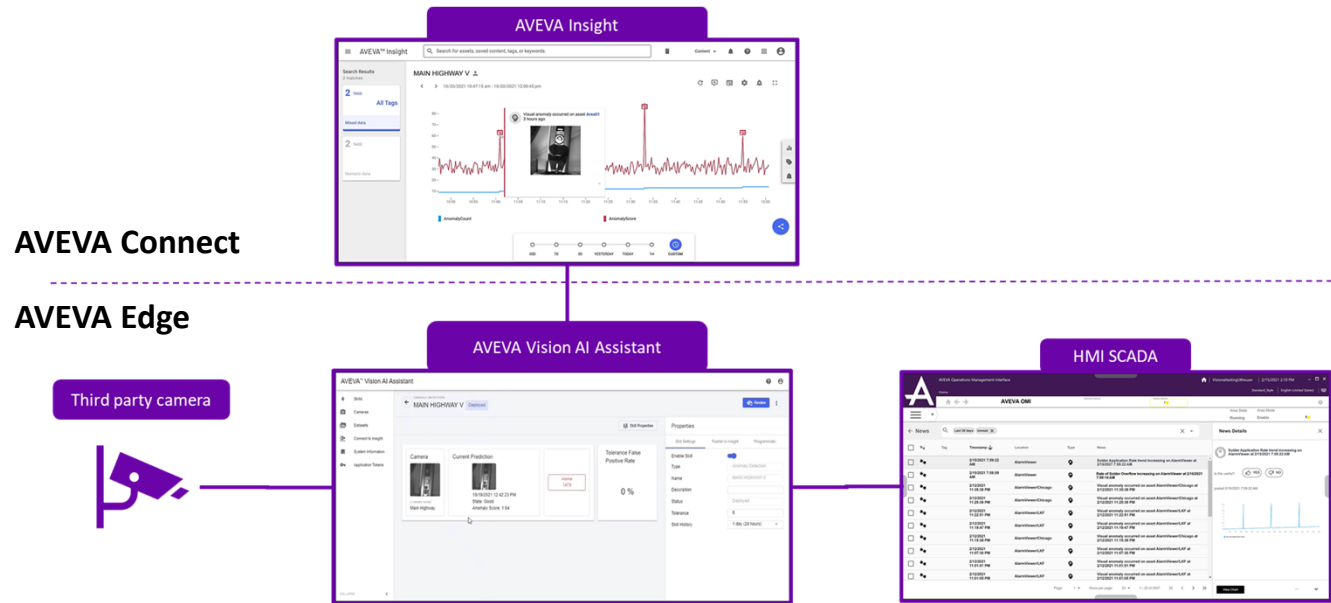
AVEVA Insight

AVEVA™ Insight
Search for assets, saved content, tags, or keywords.
Content

Search Results
2 matches
2 Tests
All Tags
2 Tests

MAIN HIGHWAY V
10/20/2021 10:47:15 am - 10/20/2021 12:00:45 pm

Visual anomaly occurred on asset Area01
5 hours ago

AnomalyCount
AnomalyScore

30D 7D 3D YESTERDAY TODAY 1H CUSTOM

AVEVA Connect

AVEVA Edge

AVEVA Vision AI Assistant

AVEVA™ Vision AI Assistant
Slots
Cameras
Datasets
Connect to Insight
System Information
Application Tokens

MAIN HIGHWAY V
Deployed
Review
Skill Properties
Camera
Main Highway
Current Prediction
10/19/2021 12:42:23 PM
State: Good
Anomaly Score: 1.94
Tolerance False Positive Rate
0 %
Properties
Skill Settings
Enable Skill
Type
Name
Description
Status
Tolerance
Skill History
1 day (24 hours)

HMI SCADA

AVEVA Operations Management Interface
AVEVA OMI
News
News Details
Tag
Timestamp
Location
Type
News

Third party camera